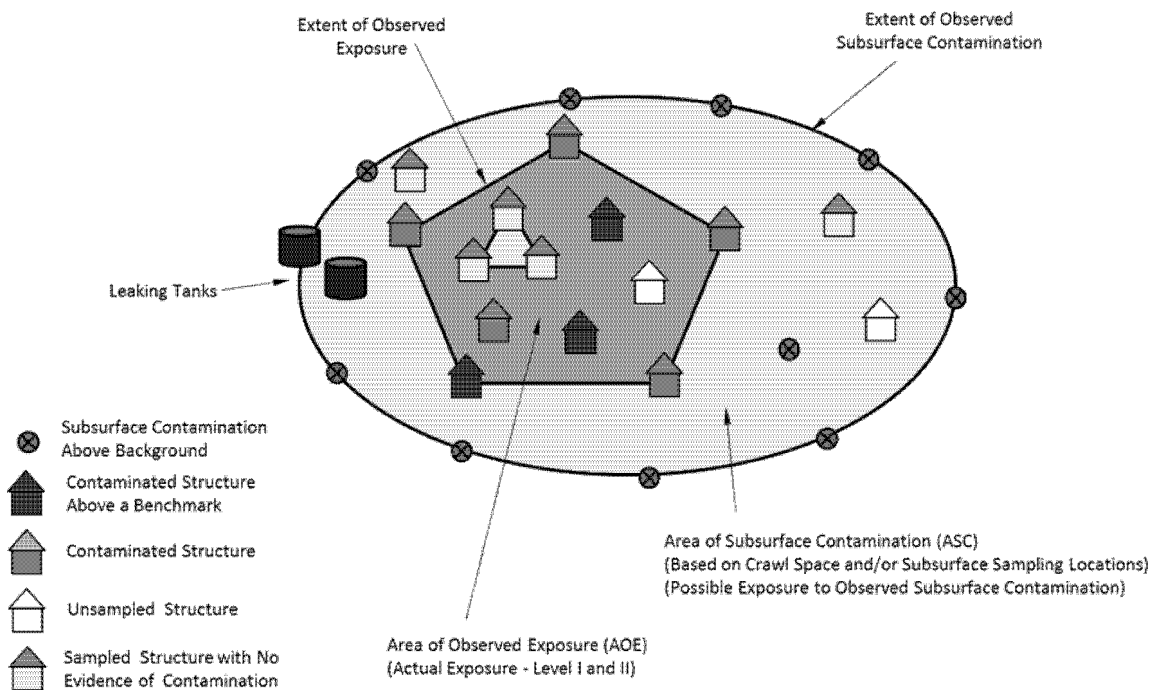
Extent of Observed Exposure

Extent of Observed Subsurface Contamination

Leaking Tanks

Subsurface Contamination Above Background

Contaminated Structure Above a Benchmark

Contaminated Structure

Unsampled Structure

Sampled Structure with No Evidence of Contamination

Area of Observed Exposure (AOE)
(Actual Exposure - Level I and II)

Area of Subsurface Contamination (ASC)
(Based on Crawl Space and/or Subsurface Sampling Locations)
(Possible Exposure to Observed Subsurface Contamination)